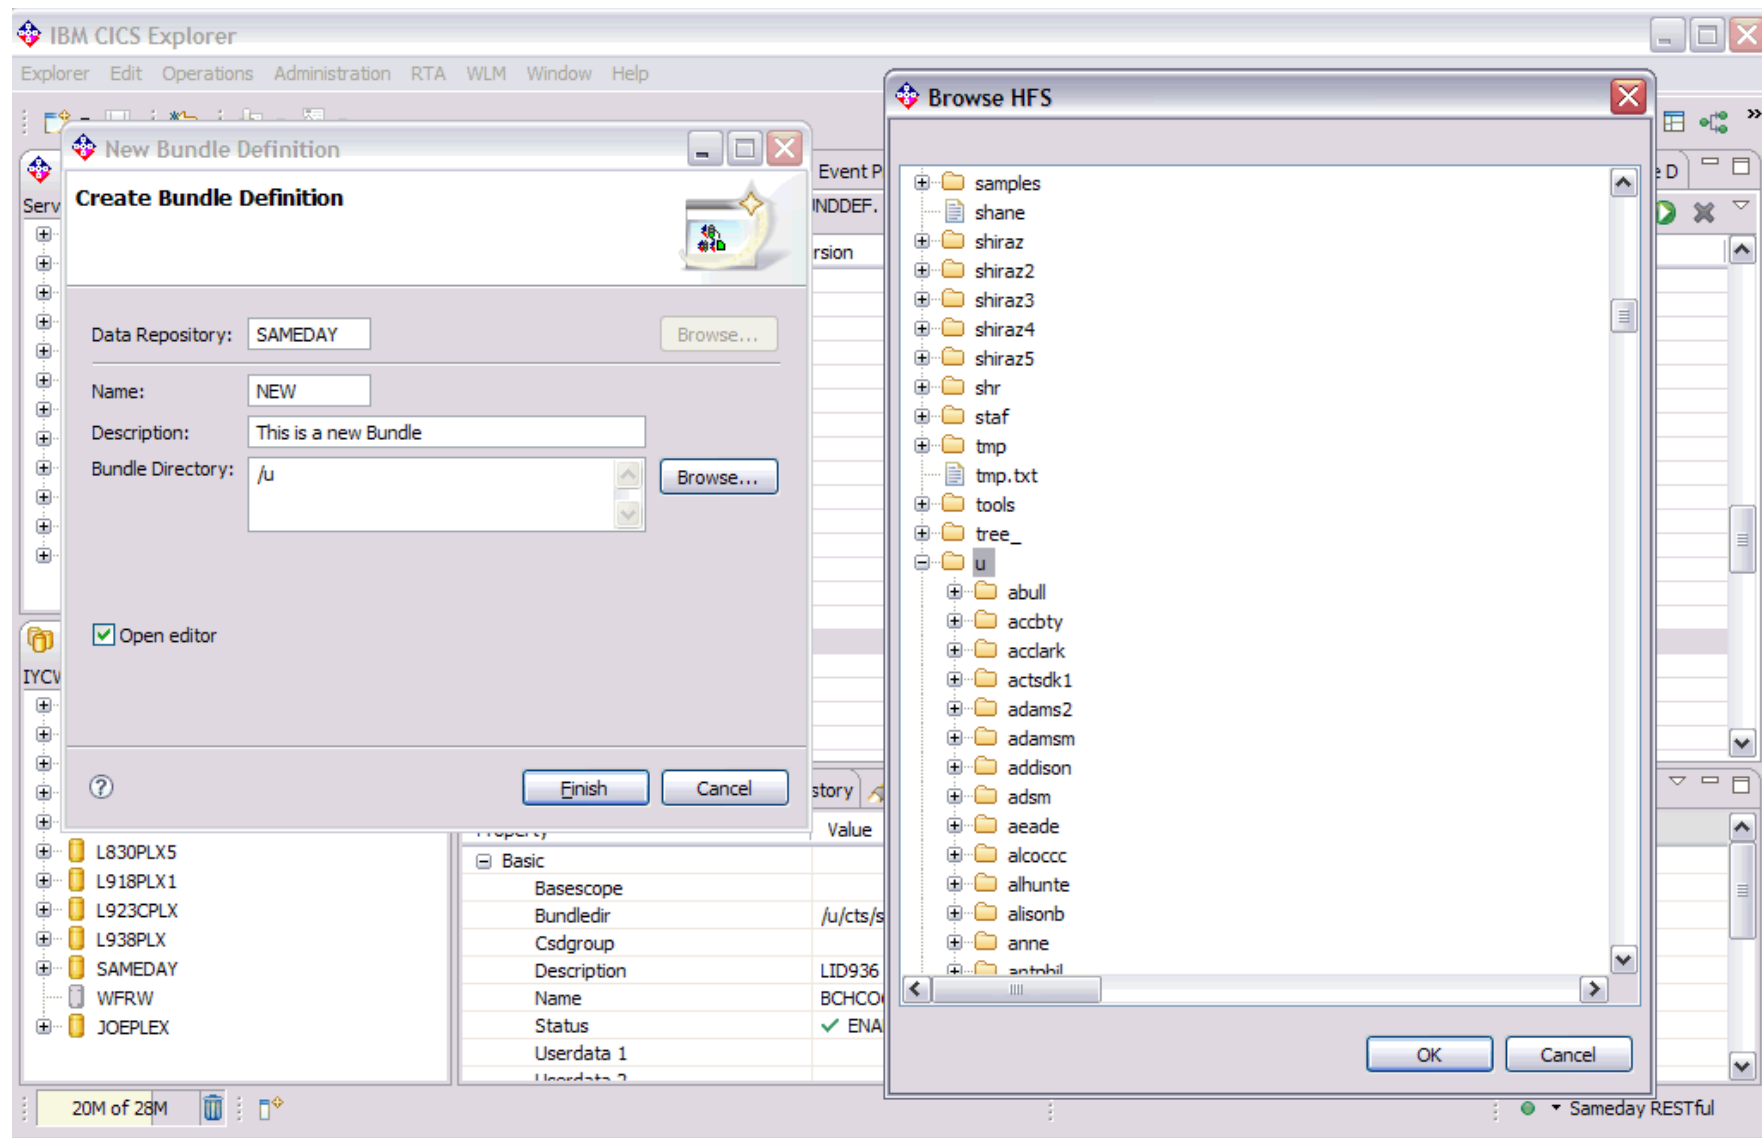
IBM CICS Explorer

Explorer Edit Operations Administration RTA WLM Window Help

New Bundle Definition

Create Bundle Definition

Data Repository: SAMEDAY Browse...

Name: NEW

Description: This is a new Bundle

Bundle Directory: /u Browse...

Open editor

Finish Cancel

Serv

IYCV

L830PLX5
L918PLX1
L923CPLX
L938PLX
SAMEDAY
WFRW
JOEPLEX

Event P
INDDEF.
rsion
story
Value

Basic
Basescope
Bundledir /u/cts/s
Csdgroup
Description LID936
Name BCHCO
Status ENA
Userdata 1

Browse HFS

samples
shane
shiraz
shiraz2
shiraz3
shiraz4
shiraz5
shr
staf
tmp
tmp.txt
tools
tree_
u
abull
accbty
acclark
actsdk1
adams2
adamsm
addison
adsm
aeade
alcoccc
alhunte
alisonb
anne

OK Cancel

20M of 28M

Sameday RESTful